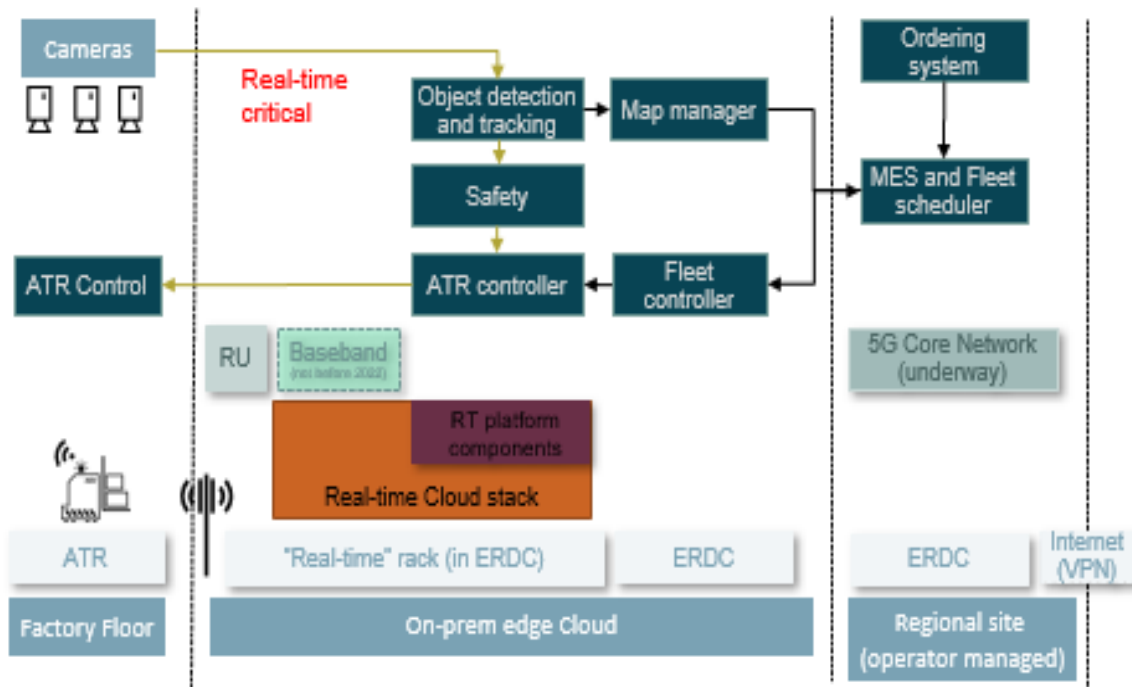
Cameras

Real-time critical

Object detection and tracking

Map manager

Ordering system

MES and Fleet scheduler

Safety

ATR Control

ATR controller

Fleet controller

RU

Baseband (not before 2022)

5G Core Network (underway)

RT platform components

Real-time Cloud stack

ATR

"Real-time" rack (in ERDC)

ERDC

ERDC

Internet (VPN)

Factory Floor

On-prem edge Cloud

Regional site (operator managed)